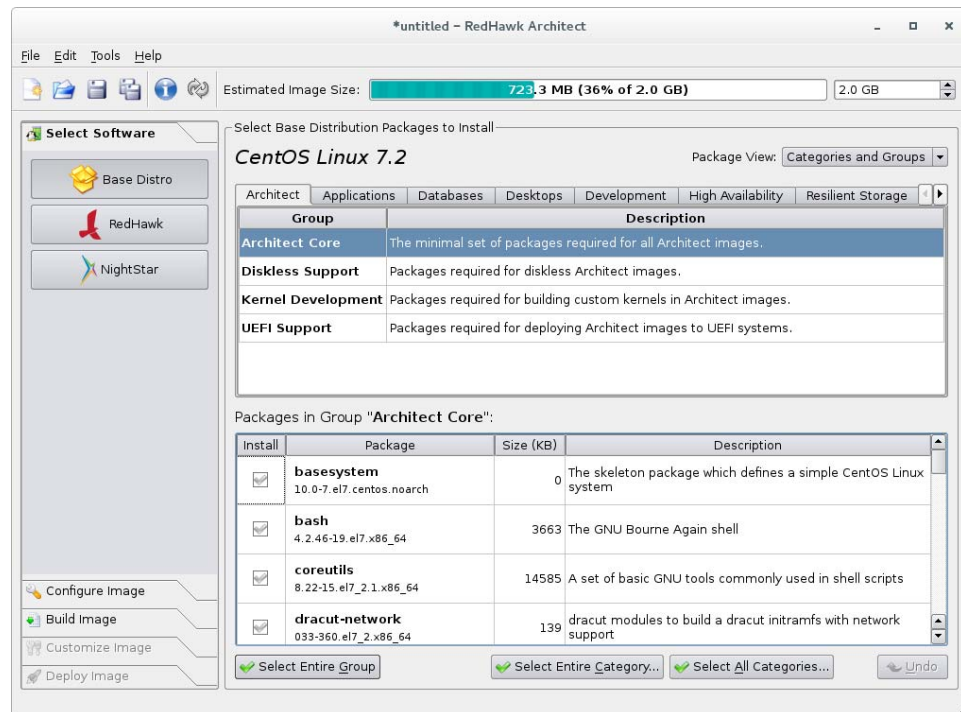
*untitled – RedHawk Architect

File Edit Tools Help

Estimated Image Size: 723.3 MB (36% of 2.0 GB) 2.0 GB

Select Software

Base Distro

RedHawk

NightStar

Configure Image

Build Image

Customize Image

Deploy Image

Select Base Distribution Packages to Install

CentOS Linux 7.2

Package View: Categories and Groups

Architect | Applications | Databases | Desktops | Development | High Availability | Resilient Storage

| Group | Description |
|---|---|
| Architect Core | The minimal set of packages required for all Architect images. |
| Diskless Support | Packages required for diskless Architect images. |
| Kernel Development | Packages required for building custom kernels in Architect images. |
| UEFI Support | Packages required for deploying Architect images to UEFI systems. |

Packages in Group "Architect Core":

| Install | Package | Size (KB) | Description |
|---|---|---|---|
| | basesystem 10.0-7.el7.centos.noarch | 0 | The skeleton package which defines a simple CentOS Linux system |
| | bash 4.2.46-19.el7.x86_64 | 3663 | The GNU Bourne Again shell |
| | coreutils 8.22-15.el7_2.1.x86_64 | 14585 | A set of basic GNU tools commonly used in shell scripts |
| | dracut-network 033-360.el7_2.x86_64 | 139 | dracut modules to build a dracut initramfs with network support |

Select Entire Group | Select Entire Category... | Select All Categories... | Undo